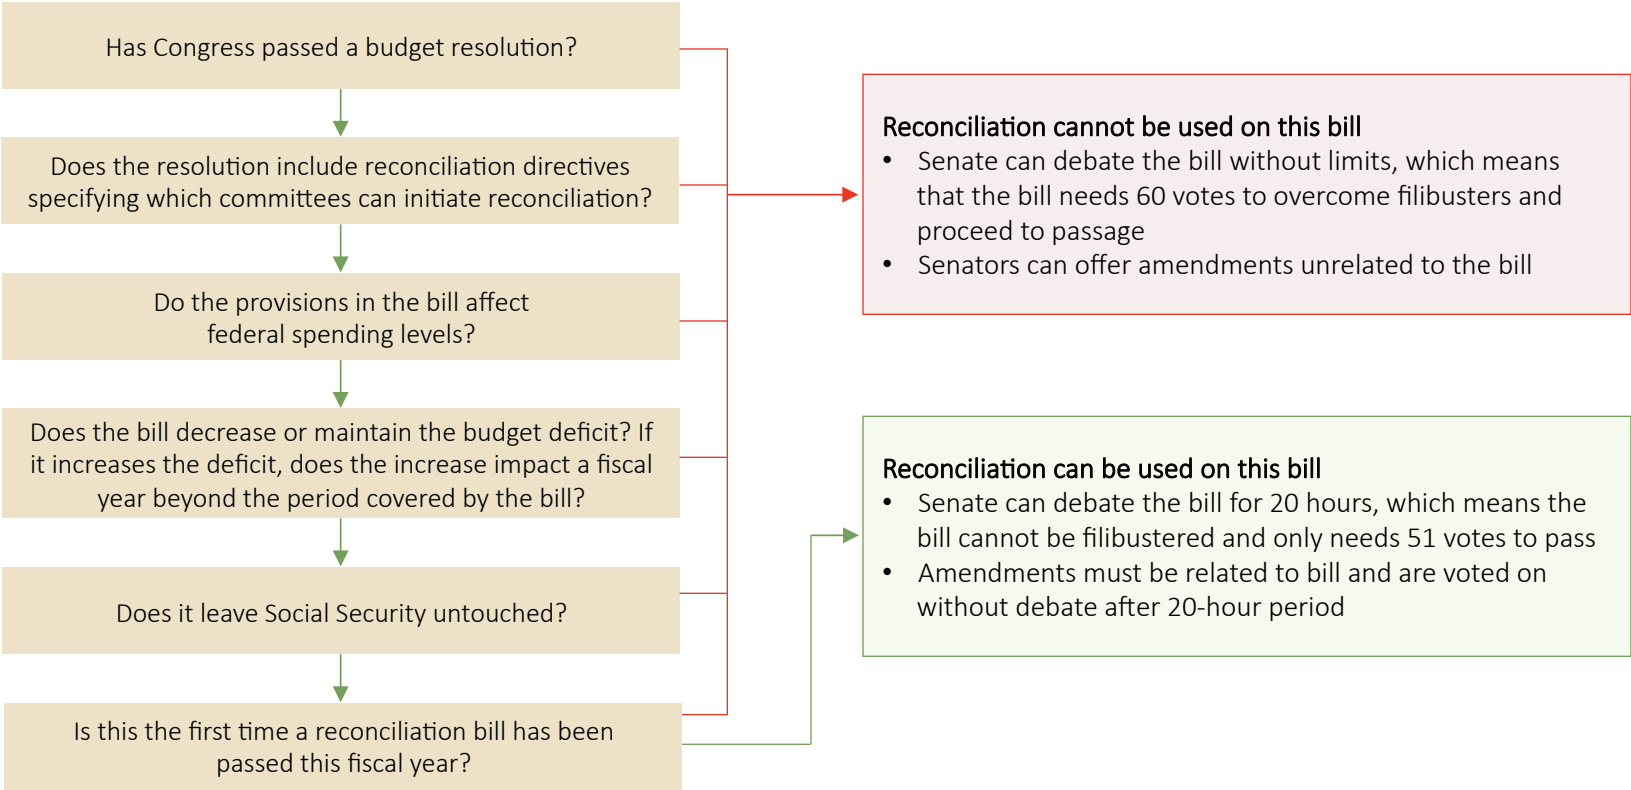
Has Congress passed a budget resolution?

Does the resolution include reconciliation directives specifying which committees can initiate reconciliation?

Do the provisions in the bill affect federal spending levels?

Does the bill decrease or maintain the budget deficit? If it increases the deficit, does the increase impact a fiscal year beyond the period covered by the bill?

Does it leave Social Security untouched?

Is this the first time a reconciliation bill has been passed this fiscal year?

Reconciliation cannot be used on this bill
• Senate can debate the bill without limits, which means that the bill needs 60 votes to overcome filibusters and proceed to passage
• Senators can offer amendments unrelated to the bill

Reconciliation can be used on this bill
• Senate can debate the bill for 20 hours, which means the bill cannot be filibustered and only needs 51 votes to pass
• Amendments must be related to bill and are voted on without debate after 20-hour period